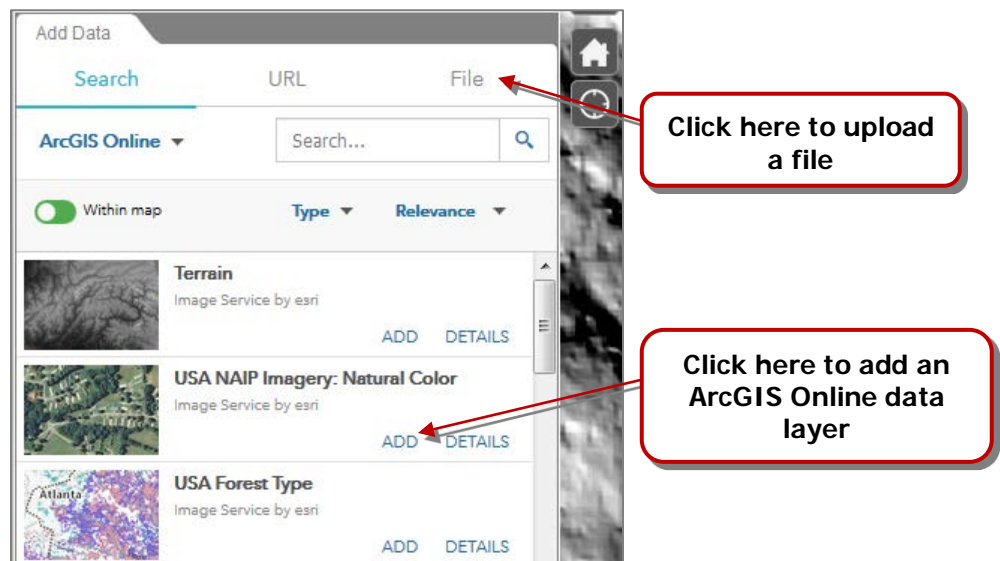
Add Data

Search URL File

ArcGIS Online

Search...

Within map

Type Relevance

Terrain
Image Service by esri
ADD DETAILS

USA NAIP Imagery: Natural Color
Image Service by esri
ADD DETAILS

Atlanta

USA Forest Type
Image Service by esri
ADD DETAILS

Click here to upload a file

Click here to add an ArcGIS Online data layer